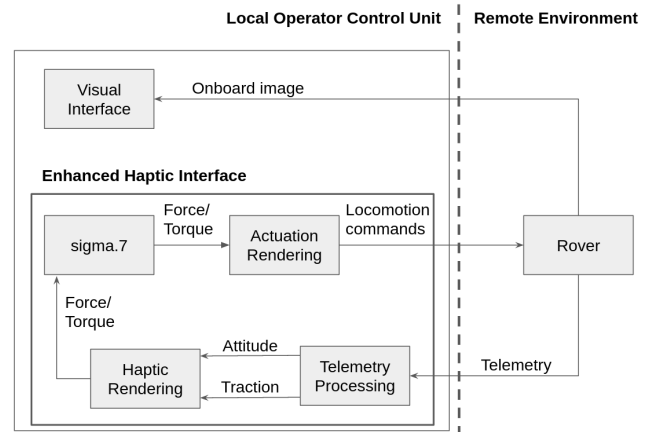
Local Operator Control Unit

Remote Environment

Visual Interface

Onboard image

Enhanced Haptic Interface

sigma.7

Force/ Torque

Actuation Rendering

Locomotion commands

Rover

Force/ Torque

Attitude

Haptic Rendering

Telemetry Processing

Traction

Telemetry